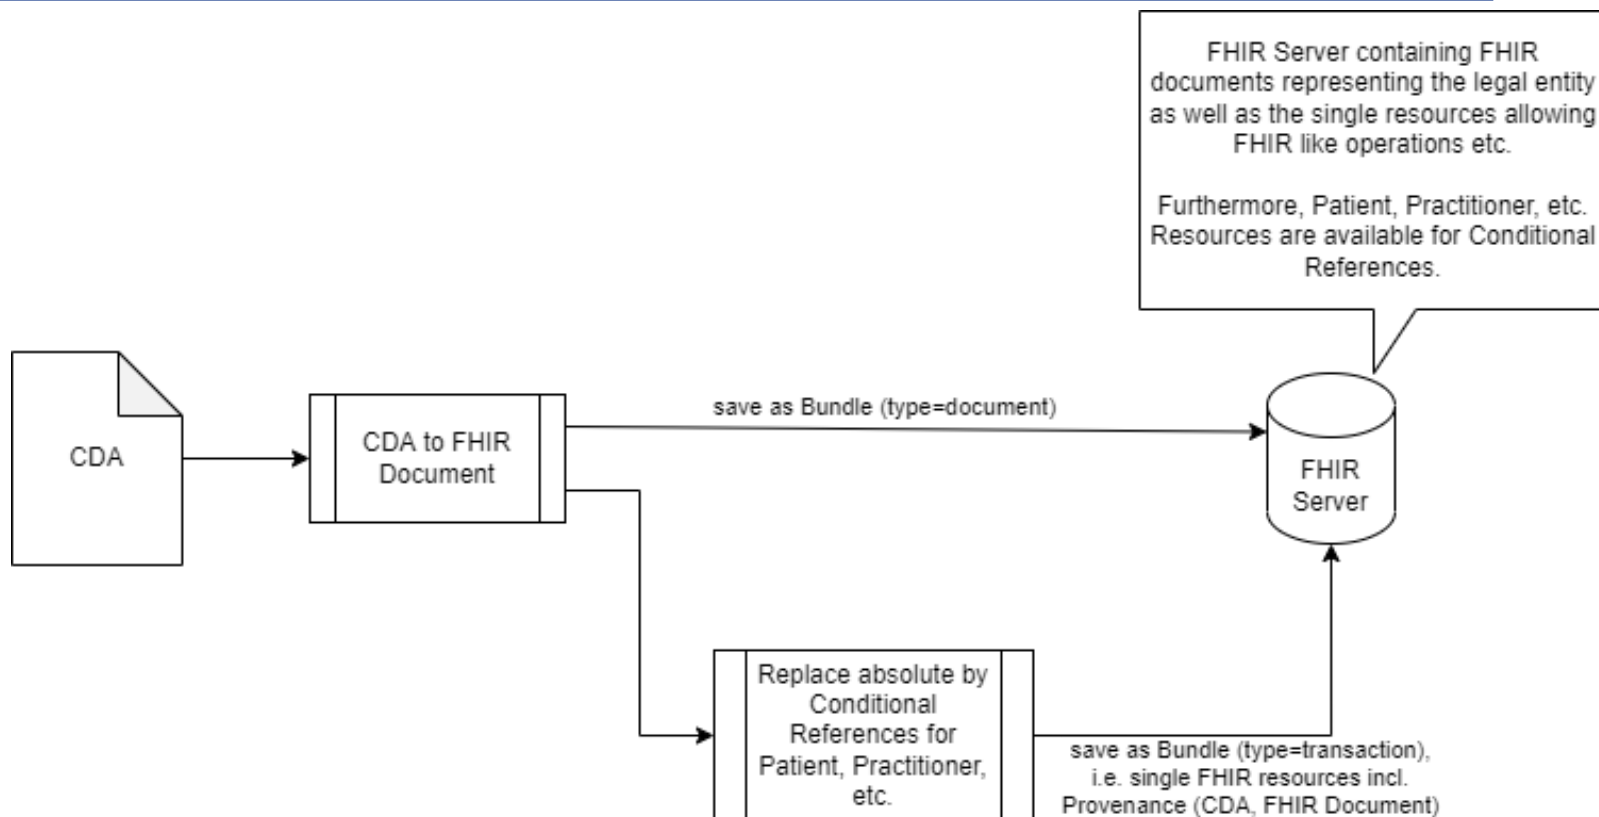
FHIR Server containing FHIR documents representing the legal entity as well as the single resources allowing FHIR like operations etc.

Furthermore, Patient, Practitioner, etc. Resources are available for Conditional References.

CDA

CDA to FHIR Document

save as Bundle (type=document)

FHIR Server

Replace absolute by Conditional References for Patient, Practitioner, etc.

save as Bundle (type=transaction), i.e. single FHIR resources incl. Provenance (CDA, FHIR Document)